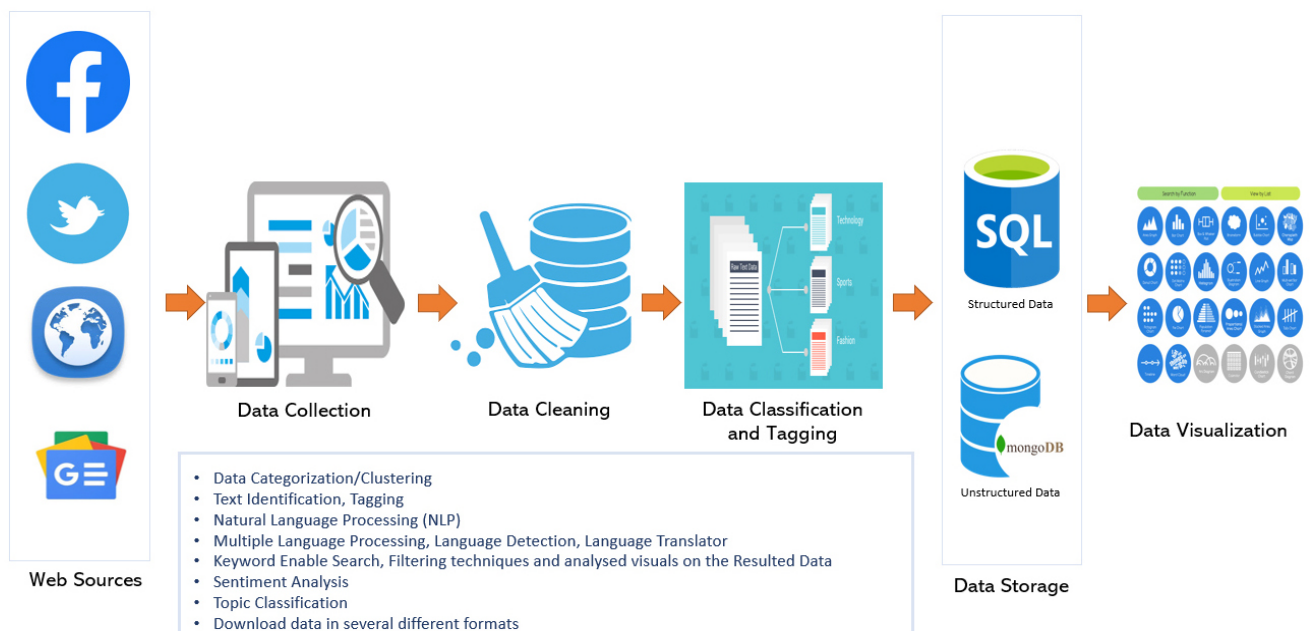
Data Collection

Data Cleaning

Technology

Raw Text Data

Sports

Fashion

Data Classification and Tagging

SQL

Structured Data

mongoDB

Unstructured Data

Data Storage

Search by Function

View by List

Data Visualization

Web Sources

- Data Categorization/Clustering
- Text Identification, Tagging
- Natural Language Processing (NLP)
- Multiple Language Processing, Language Detection, Language Translator
- Keyword Enable Search, Filtering techniques and analysed visuals on the Resulted Data
- Sentiment Analysis
- Topic Classification
- Download data in several different formats